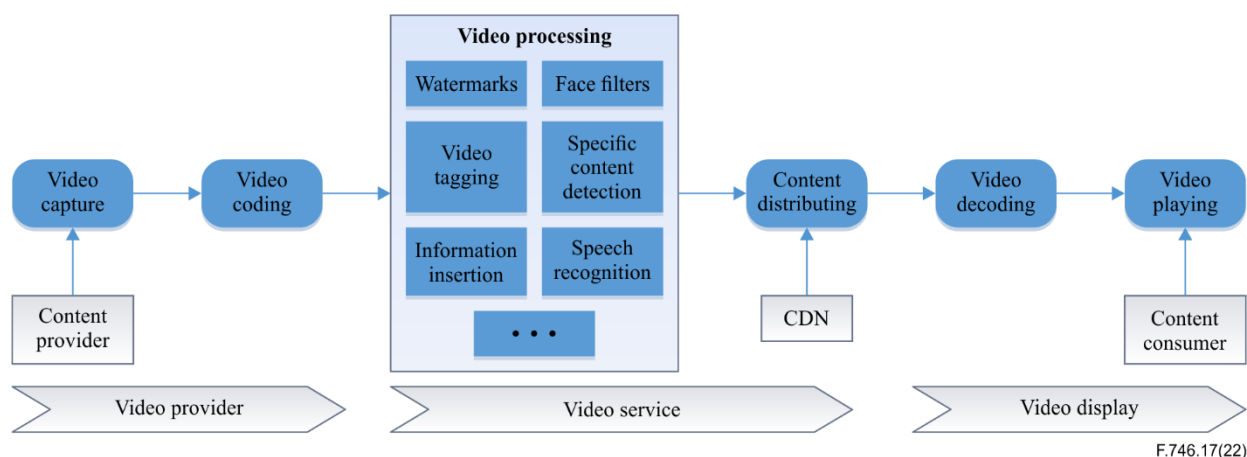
Video processing

Watermarks

Face filters

Video capture

Video coding

Video tagging

Specific content detection

Content distributing

Video decoding

Video playing

Information insertion

Speech recognition

• • •

Content provider

CDN

Content consumer

Video provider

Video service

Video display

F.746.17(22)